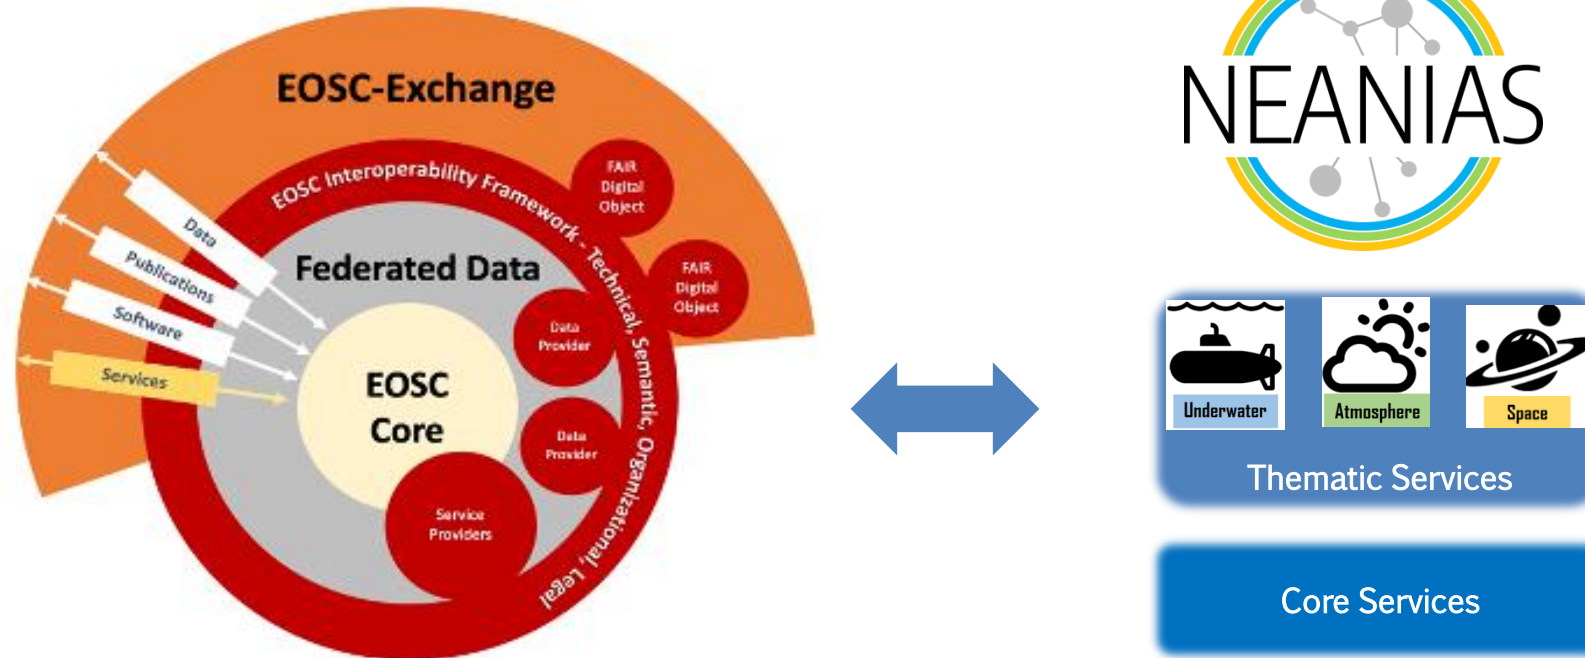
EOSC-Exchange

EOSC Interoperability Framework - Technical, Semantic, Organizational, Legal

FAIR Digital Object

FAIR Digital Object

Data

Publications

Software

Services

Federated Data

Data Provider

Data Provider

EOSC Core

Service Providers

NEANIAS

Underwater

Atmosphere

Space

Thematic Services

Core Services